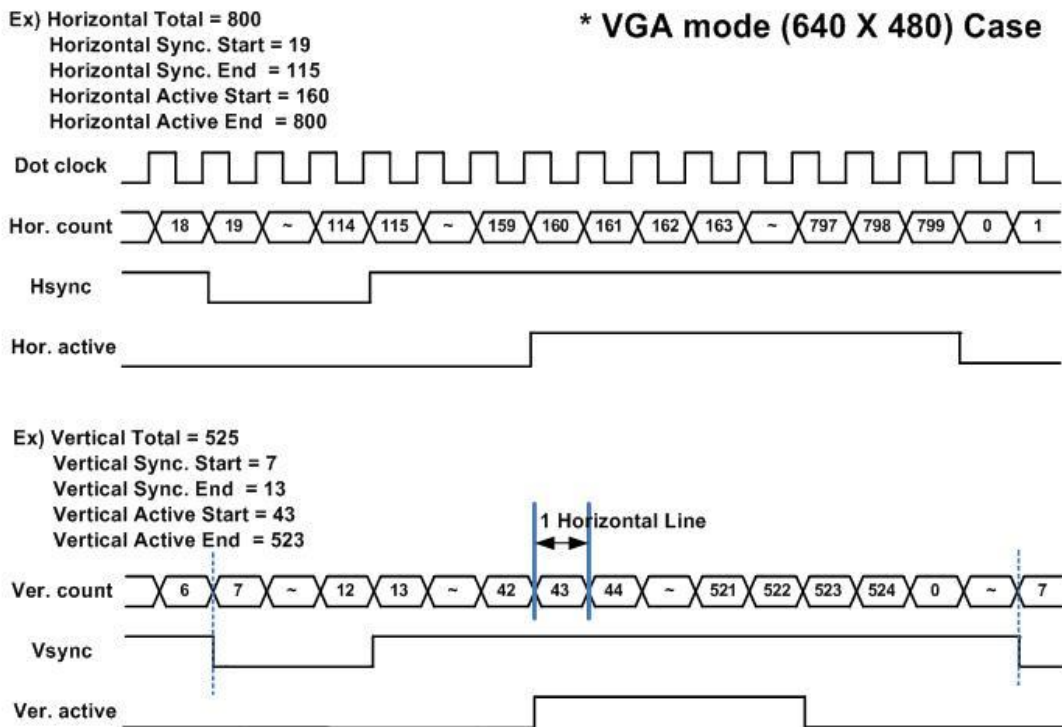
Ex) Horizontal Total = 800
Horizontal Sync. Start = 19
Horizontal Sync. End = 115
Horizontal Active Start = 160
Horizontal Active End = 800

* VGA mode (640 X 480) Case

Dot clock

Hor. count 18 19 ~ 114 115 ~ 159 160 161 162 163 ~ 797 798 799 0 1

Hsync

Hor. active

Ex) Vertical Total = 525
Vertical Sync. Start = 7
Vertical Sync. End = 13
Vertical Active Start = 43
Vertical Active End = 523

1 Horizontal Line

Ver. count 6 7 ~ 12 13 ~ 42 43 44 ~ 521 522 523 524 0 ~ 7

Vsync

Ver. active